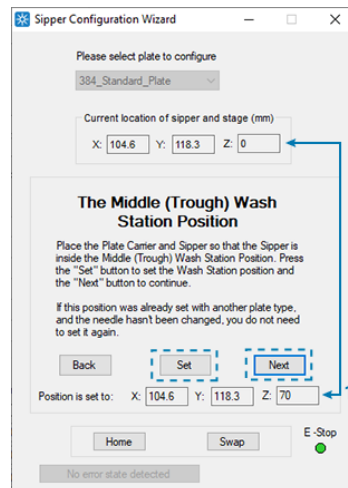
Sipper Configuration Wizard

Please select plate to configure

384_Standard_Plate

Current location of sipper and stage (mm)

X: 104.6 Y: 118.3 Z: 0

The Middle (Trough) Wash Station Position

Place the Plate Carrier and Sipper so that the Sipper is inside the Middle (Trough) Wash Station Position. Press the "Set" button to set the Wash Station position and the "Next" button to continue.

If this position was already set with another plate type, and the needle hasn't been changed, you do not need to set it again.

Back Set Next

Position is set to: X: 104.6 Y: 118.3 Z: 70

Home Swap E -Stop

No error state detected